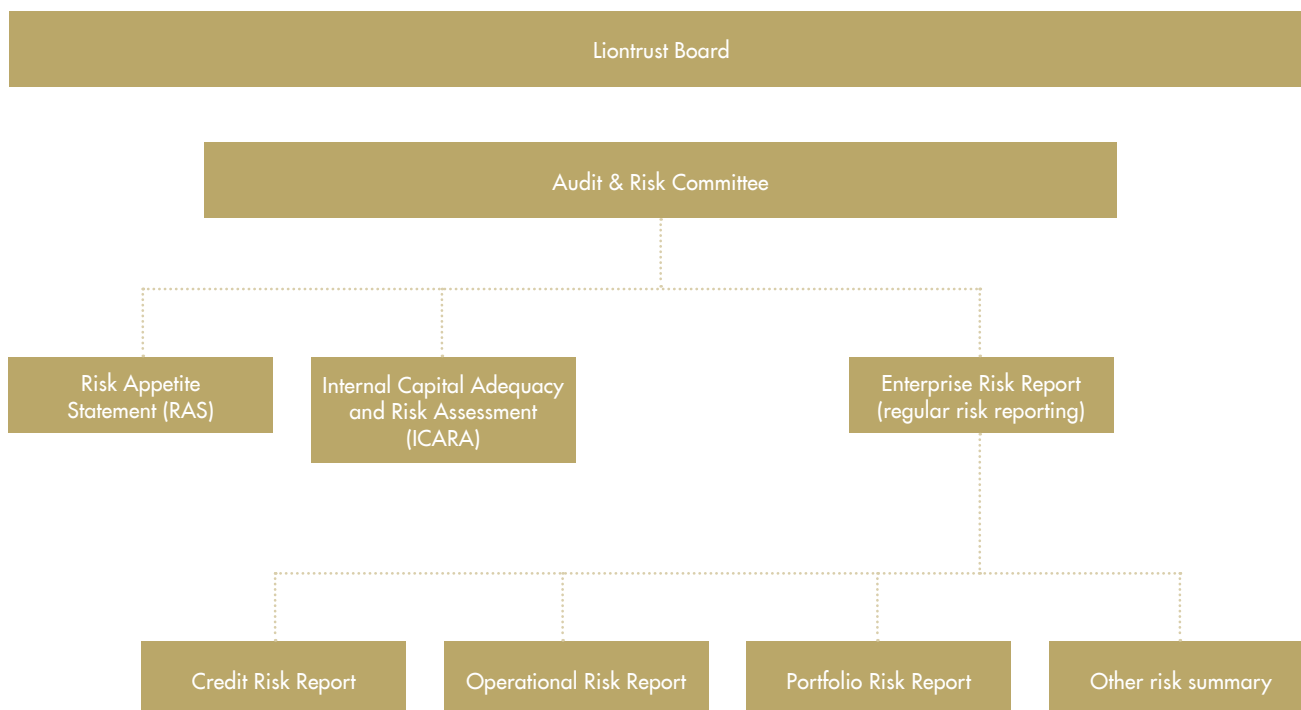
Liontrust Board

Audit & Risk Committee

Risk Appetite Statement (RAS)

Internal Capital Adequacy and Risk Assessment (ICARA)

Enterprise Risk Report (regular risk reporting)

Credit Risk Report

Operational Risk Report

Portfolio Risk Report

Other risk summary